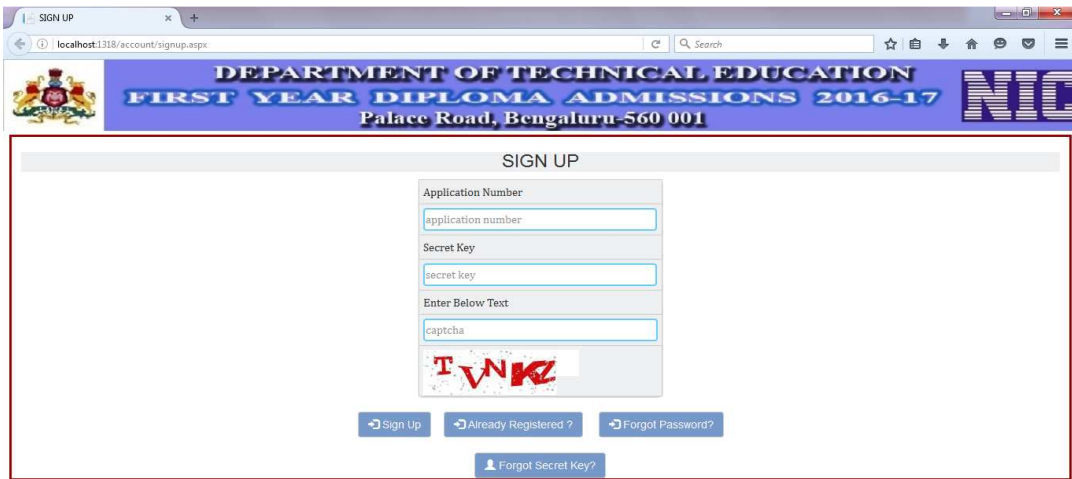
SIGN UP
localhost:1318/account/signup.aspx
Search

DEPARTMENT OF TECHNICAL EDUCATION
FIRST YEAR DIPLOMA ADMISSIONS 2016-17
Palace Road, Bengaluru-560 001
NIC

SIGN UP

Application Number
application number
Secret Key
secret key
Enter Below Text
captcha
TVNKZ

Sign Up
Already Registered ?
Forgot Password?
Forgot Secret Key?